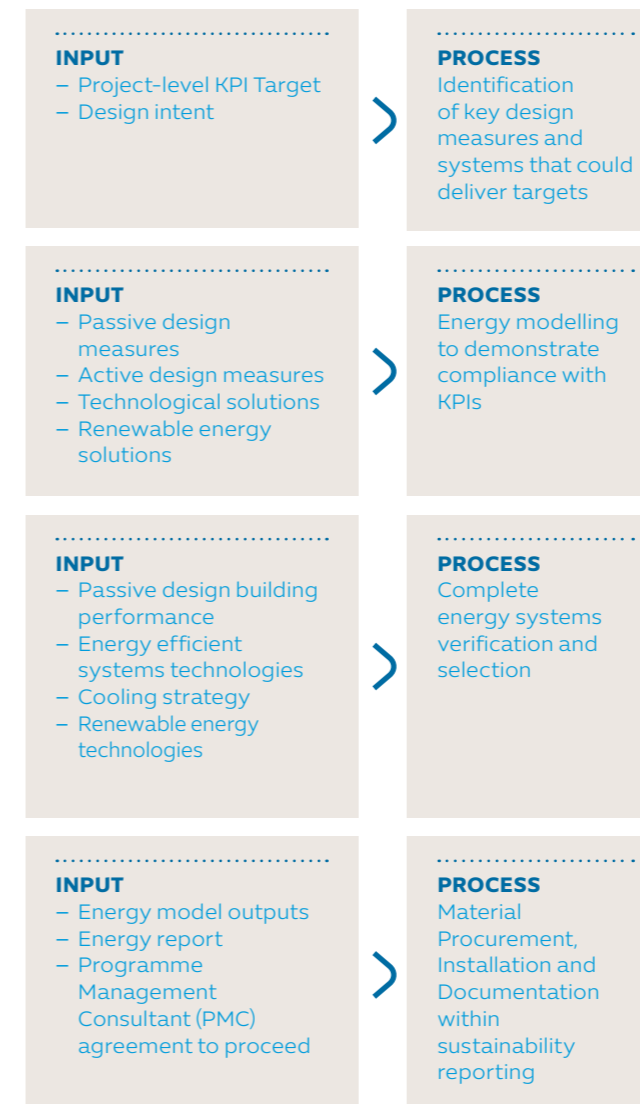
INPUT
– Project-level KPI Target
– Design intent

PROCESS
Identification of key design measures and systems that could deliver targets

INPUT
– Passive design measures
– Active design measures
– Technological solutions
– Renewable energy solutions

PROCESS
Energy modelling to demonstrate compliance with KPIs

INPUT
– Passive design building performance
– Energy efficient systems technologies
– Cooling strategy
– Renewable energy technologies

PROCESS
Complete energy systems verification and selection

INPUT
– Energy model outputs
– Energy report
– Programme Management Consultant (PMC) agreement to proceed

PROCESS
Material Procurement, Installation and Documentation within sustainability reporting